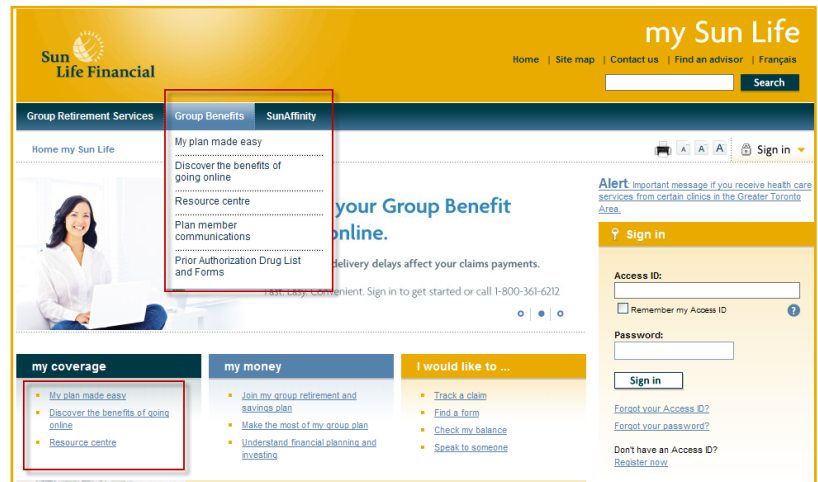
Sun Life Financial

my Sun Life

Home | Site map | Contact us | Find an advisor | Français

Search

Group Retirement Services | Group Benefits | SunAffinity

My plan made easy

Discover the benefits of going online

Resource centre

Plan member communications

Prior Authorization Drug List and Forms

Home my Sun Life

A A A

Sign in

your Group Benefit online.

delivery delays affect your claims payments.

Fast. Easy. Convenient. Sign in to get started or call 1-800-361-6212

Alert: Important message if you receive health care services from certain clinics in the Greater Toronto Area.

Sign in

Access ID:

Remember my Access ID

Password:

Sign in

Forgot your Access ID?

Forgot your password?

Don't have an Access ID?

Register now

my coverage

My plan made easy

Discover the benefits of going online

Resource centre

my money

Join my group retirement and savings plan

Make the most of my group plan

Understand financial planning and investing

I would like to ...

Track a claim

Find a form

Check my balance

Speak to someone